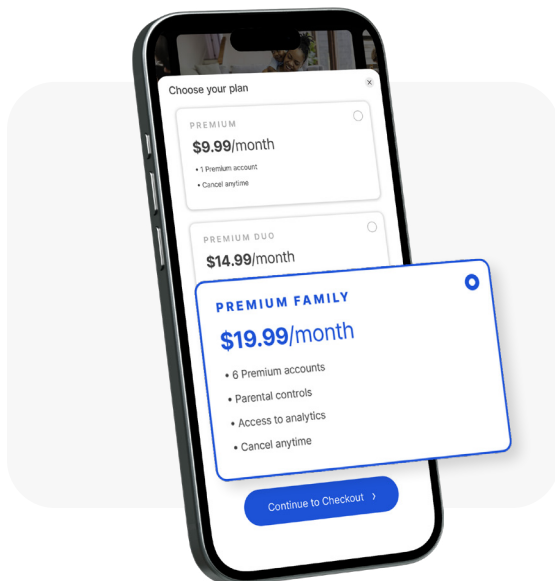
Choose your plan

×

PREMIUM

$9.99/month

• 1 Premium account

• Cancel anytime

PREMIUM DUO

$14.99/month

PREMIUM FAMILY

$19.99/month

• 6 Premium accounts

• Parental controls

• Access to analytics

• Cancel anytime

Continue to Checkout ›